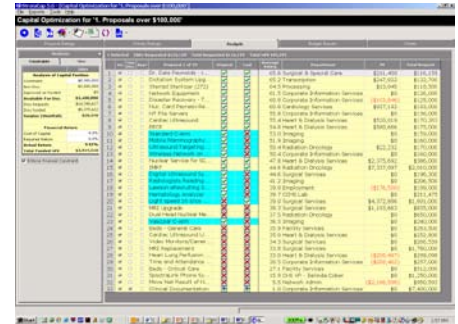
Capital Optimization for "1. Proposals over $100,000"

Analysis of Capital Position

Proposals

| # | Proposal / ID | Department | NI | Total Request |
|---|---|---|---|---|
| 1 | Dr. Dale Reynolds - L... | 65.0 Surgical & Special Care | $231,490 | $116,178 |
| 2 | Evolution System Upg... | 65.0 Transportation | $247,602 | $118,200 |
| 3 | Sterrad Sterilizer (272) | 04.0 Processing | $23,940 | $115,500 |
| 4 | Network Equipment | 61.0 Corporate Information Services | $0 | $119,000 |
| 5 | Disaster Recovery - T... | 61.0 Corporate Information Services | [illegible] | $125,000 |
| 6 | Host: Card Manager/Te... | 60.0 Cardiology Services | $907,182 | $133,250 |
| 7 | HP File Servers | 61.0 Corporate Information Services | $0 | $150,000 |
| 8 | Cardiac Ultrasound | 55.0 Heart & Dialysis Services | $124,913 | $150,183 |
| 9 | ECG | 54.0 Heart & Dialysis Services | $500,486 | $175,300 |
| 10 | Standard Cases | 72.0 Imaging | $0 | $175,000 |
| 11 | Digital Mammography | 71.0 Imaging | $0 | $180,000 |
| 12 | Ultrasound Targeting... | 74.0 Radiation Oncology | $22,237 | $170,000 |
| 13 | Wireless Network In... | 70.0 Corporate Information Services | $0 | $180,000 |
| 14 | Nuclear Service for IC... | 47.0 Heart & Dialysis Services | $2,375,692 | $180,300 |
| 15 | SBRT | 57.0 Radiation Oncology | $7,597,887 | $187,100 |
| 16 | Digital Ultrasound Sy... | 33.0 Surgical Services | $0 | $196,300 |
| 17 | Radiography Reading... | 33.0 Imaging | $0 | $196,300 |
| 18 | Laser/Lenshunting S... | 29.0 Employment | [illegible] | $200,000 |
| 19 | Hematology Analyzer | 77.0 EMS Lab | $0 | $211,475 |
| 20 | Light Speed 16 Slice | 47.0 Surgical Services | $4,972,888 | $1,801,000 |
| 21 | MRI Upgrade | 29.0 Surgical Services | $1,193,663 | $895,000 |
| 22 | Dual Head Nuclear Me... | 17.0 Radiation Oncology | $0 | $650,000 |
| 23 | Vascular C-arm | 28.0 Imaging | $0 | $254,000 |
| 24 | Beds - General Care | 21.0 Facility Services | $0 | $263,535 |
| 25 | Cardiac Ultrasound U... | 55.0 Surgical Services | $0 | $264,800 |
| 26 | Video Monitors/Camer... | 65.0 Surgical Services | $0 | $266,530 |
| 27 | MRI Replacement | 73.0 Imaging | $0 | $1,795,000 |
| 28 | Heart Lung Perfusion | 53.0 Heart & Dialysis Services | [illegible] | $300,000 |
| 29 | Time and Attendance | 60.0 Corporate Information Services | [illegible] | $307,000 |
| 30 | Beds - Critical Care | 27.1 Facility Services | $0 | $312,000 |
| 31 | Neurotrauma Phone In... | 33.0 OR - Sebreda Coker | $0 | $1,250,000 |
| 32 | Mow Net Report of H... | 5.5 Network Admin | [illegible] | $350,500 |
| 33 | Clinical Documentation | 1.0 Corporate Information Services | $0 | $7,400,000 |

Select Financial Constraint